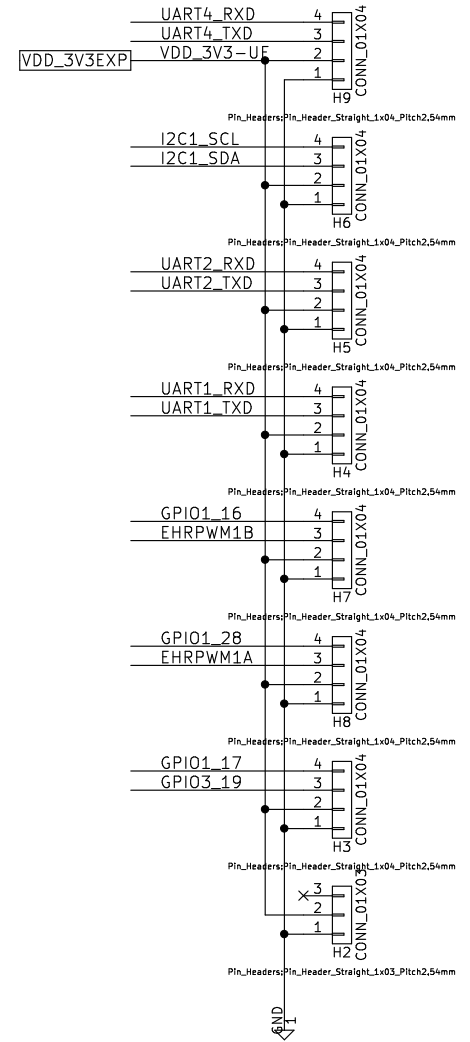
UART4_RXD
UART4_TXD
VDD_3V3EXP
VDD_3V3-UE
4
3
2
1
CONN_01X04
H9
Pin_Headers:Pin_Header_Straight_1x04_Pitch2.54mm

I2C1_SCL
I2C1_SDA
4
3
2
1
CONN_01X04
H6
Pin_Headers:Pin_Header_Straight_1x04_Pitch2.54mm

UART2_RXD
UART2_TXD
4
3
2
1
CONN_01X04
H5
Pin_Headers:Pin_Header_Straight_1x04_Pitch2.54mm

UART1_RXD
UART1_TXD
4
3
2
1
CONN_01X04
H4
Pin_Headers:Pin_Header_Straight_1x04_Pitch2.54mm

GPIO1_16
EHRPWM1B
4
3
2
1
CONN_01X04
H7
Pin_Headers:Pin_Header_Straight_1x04_Pitch2.54mm

GPIO1_28
EHRPWM1A
4
3
2
1
CONN_01X04
H8
Pin_Headers:Pin_Header_Straight_1x04_Pitch2.54mm

GPIO1_17
GPIO3_19
4
3
2
1
CONN_01X04
H3
Pin_Headers:Pin_Header_Straight_1x04_Pitch2.54mm

3
2
1
CONN_01X03
H2
Pin_Headers:Pin_Header_Straight_1x03_Pitch2.54mm

GND
1